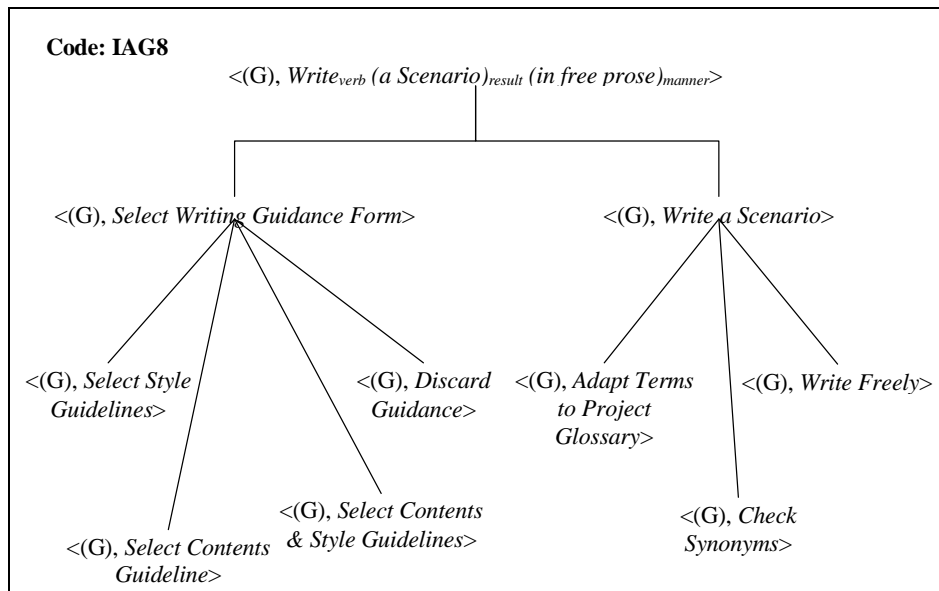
**Code: IAG8**

<(G), *Write*$_{verb}$ *(a Scenario)*$_{result}$ *(in free prose)*$_{manner}$>

<(G), *Select Writing Guidance Form*>

<(G), *Write a Scenario*>

<(G), *Select Style Guidelines*>

<(G), *Discard Guidance*>

<(G), *Adapt Terms to Project Glossary*>

<(G), *Write Freely*>

<(G), *Select Contents & Style Guidelines*>

<(G), *Check Synonyms*>

<(G), *Select Contents Guideline*>